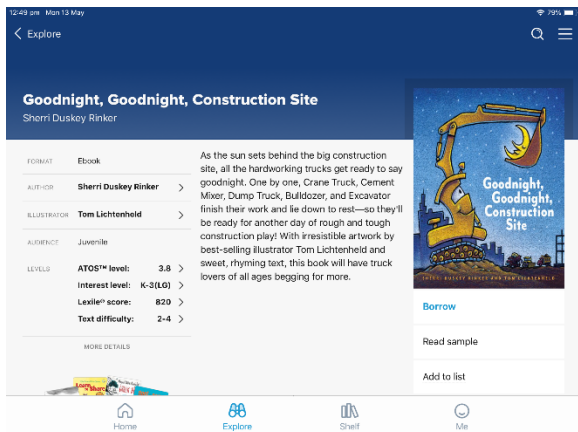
12:49 pm Mon 13 May
79%

Explore

Goodnight, Goodnight, Construction Site
Sherri Duskey Rinker

FORMAT Ebook
AUTHOR Sherri Duskey Rinker
ILLUSTRATOR Tom Lichtenheld
AUDIENCE Juvenile
LEVELS ATOS™ level: 3.8
Interest level: K-3(LG)
Lexile® score: 820
Text difficulty: 2-4

MORE DETAILS

As the sun sets behind the big construction site, all the hardworking trucks get ready to say goodnight. One by one, Crane Truck, Cement Mixer, Dump Truck, Bulldozer, and Excavator finish their work and lie down to rest—so they'll be ready for another day of rough and tough construction play! With irresistible artwork by best-selling illustrator Tom Lichtenheld and sweet, rhyming text, this book will have truck lovers of all ages begging for more.

Goodnight, Goodnight, Construction Site
SHERRI DUSKEY RINKER AND TOM LICHTENHELD

Borrow
Read sample
Add to list

Home
Explore
Shelf
Me